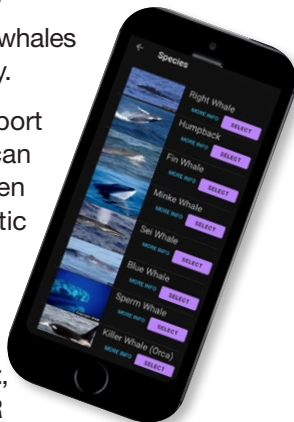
whales
y.

port
can
en
tic

,
R

Species
Right Whale
MORE INFO
SELECT
Humpback
MORE INFO
SELECT
Fin Whale
MORE INFO
SELECT
Minke Whale
MORE INFO
SELECT
Sei Whale
MORE INFO
SELECT
Blue Whale
MORE INFO
SELECT
Sperm Whale
MORE INFO
SELECT
Killer Whale (Orca)
MORE INFO
SELECT